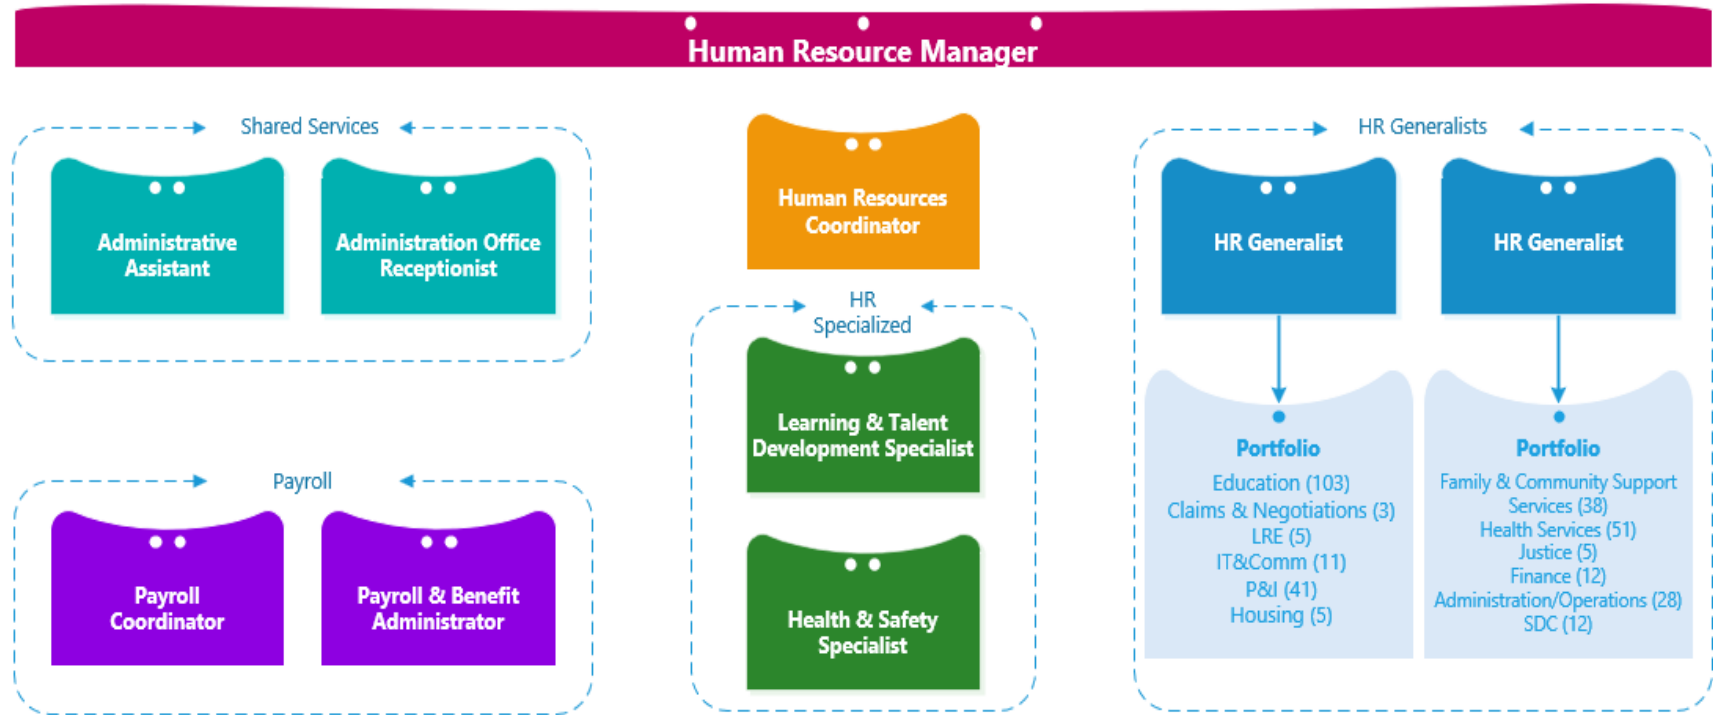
Human Resource Manager

Shared Services

Administrative Assistant

Administration Office Receptionist

Human Resources Coordinator

HR Specialized

Learning & Talent Development Specialist

Health & Safety Specialist

Payroll

Payroll Coordinator

Payroll & Benefit Administrator

HR Generalists

HR Generalist

HR Generalist

Portfolio
Education (103)
Claims & Negotiations (3)
LRE (5)
IT&Comm (11)
P&I (41)
Housing (5)

Portfolio
Family & Community Support Services (38)
Health Services (51)
Justice (5)
Finance (12)
Administration/Operations (28)
SDC (12)